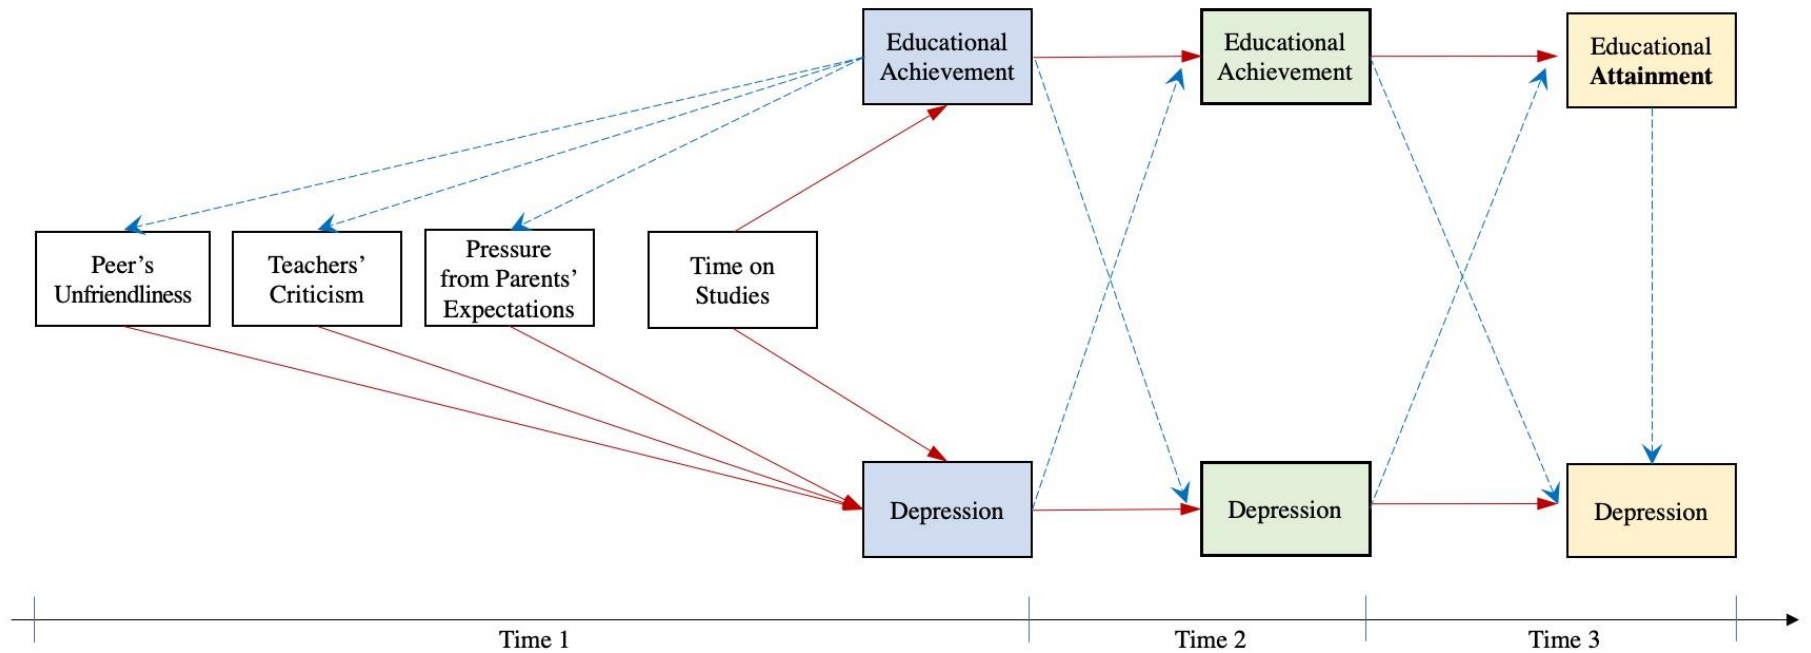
Educational Achievement

Educational Achievement

Educational **Attainment**

Peer's Unfriendliness

Teachers' Criticism

Pressure from Parents' Expectations

Time on Studies

Depression

Depression

Depression

Time 1

Time 2

Time 3